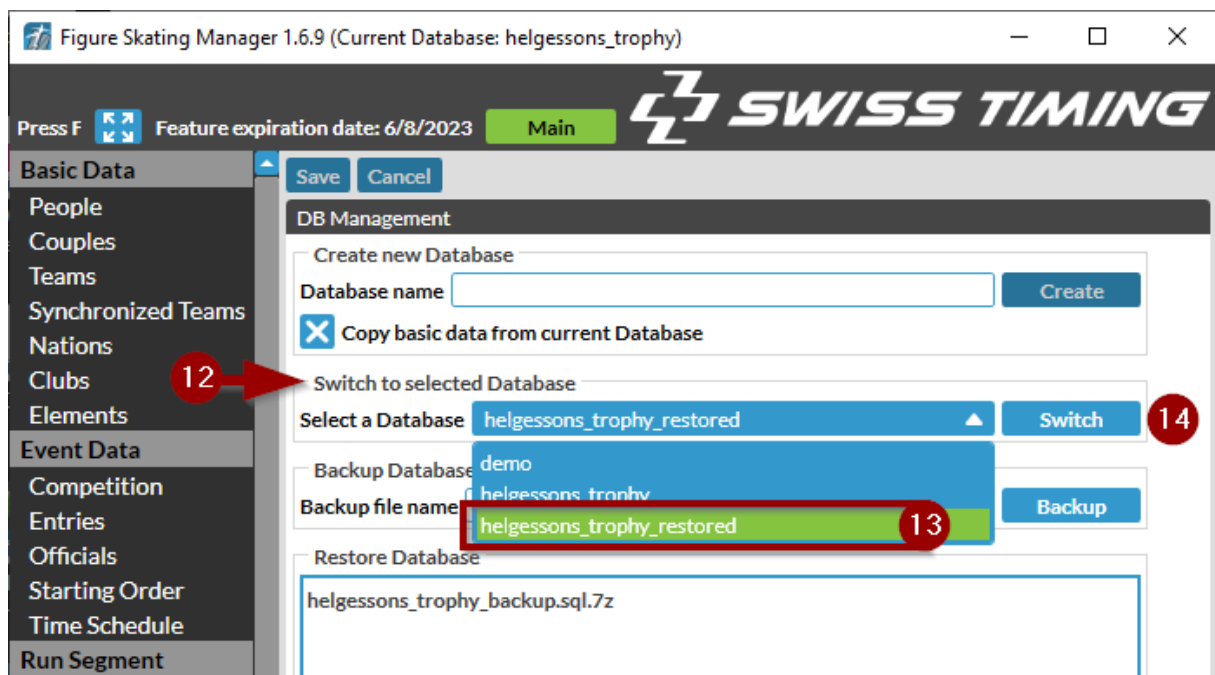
Figure Skating Manager 1.6.9 (Current Database: helgessons_trophy)

Press F

Feature expiration date: 6/8/2023

Main

SWISS TIMING

Basic Data
People
Couples
Teams
Synchronized Teams
Nations
Clubs
Elements
Event Data
Competition
Entries
Officials
Starting Order
Time Schedule
Run Segment

Save
Cancel

DB Management

Create new Database
Database name
Create
Copy basic data from current Database

12

Switch to selected Database
Select a Database
helgessons_trophy_restored
Switch
14

Backup Database
Backup file name
demo
helgessons_trophy
helgessons_trophy_restored
13
Backup

Restore Database
helgessons_trophy_backup.sql.7z